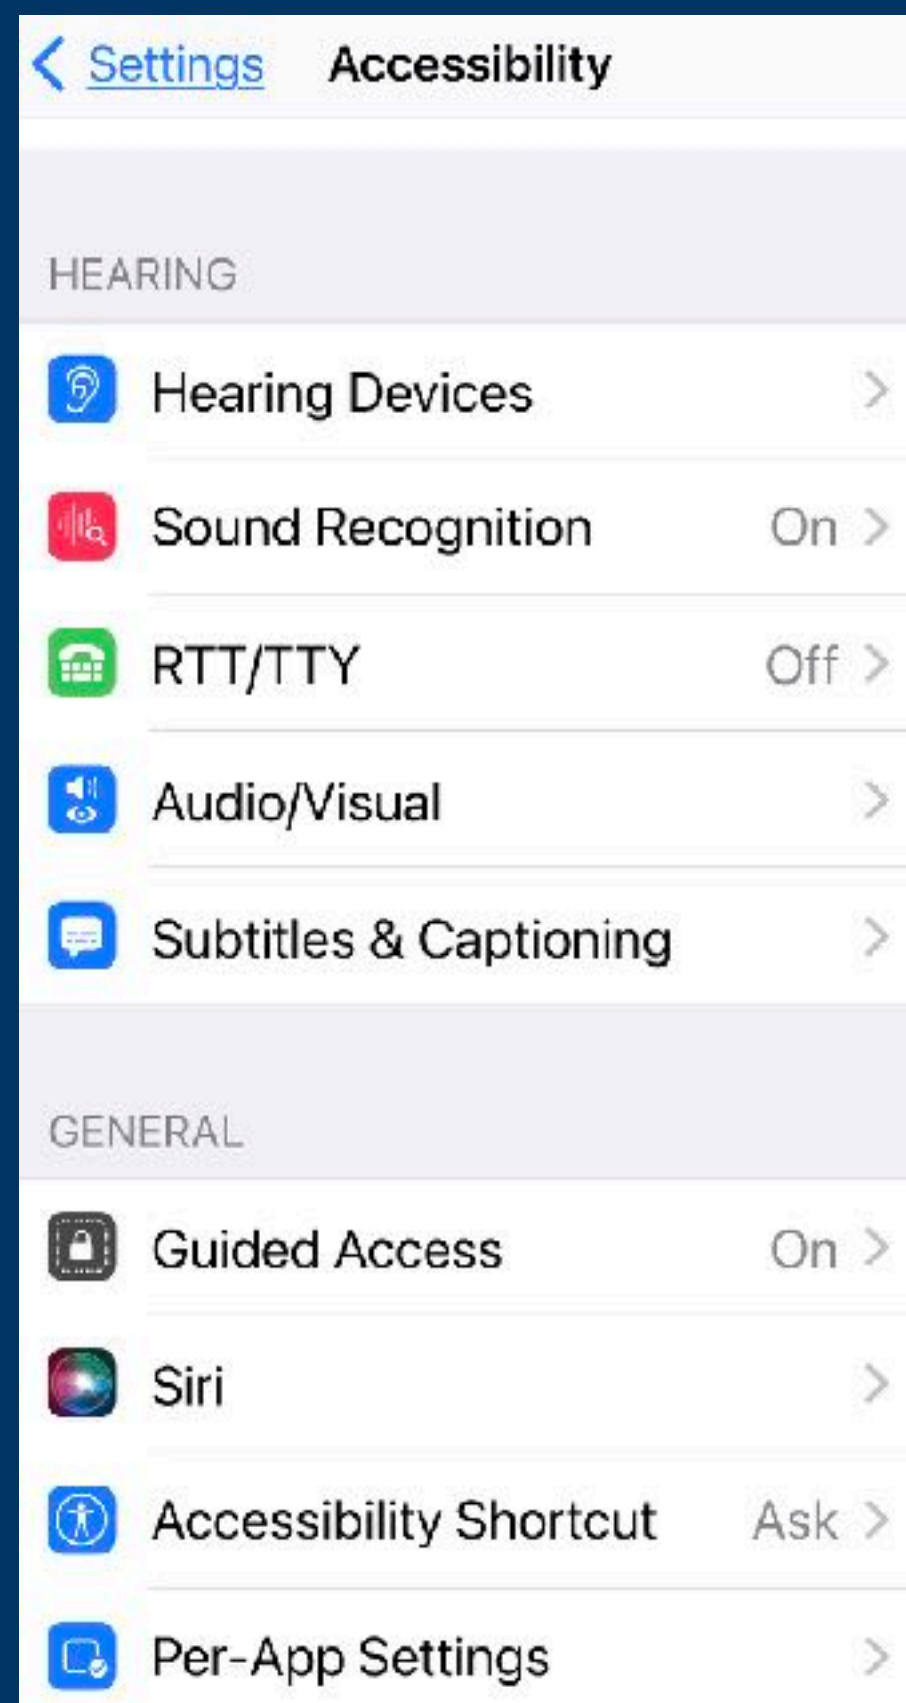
Settings Accessibility

HEARING

Hearing Devices

Sound Recognition On

RTT/TTY Off

Audio/Visual

Subtitles & Captioning

GENERAL

Guided Access On

Siri

Accessibility Shortcut Ask

Per-App Settings